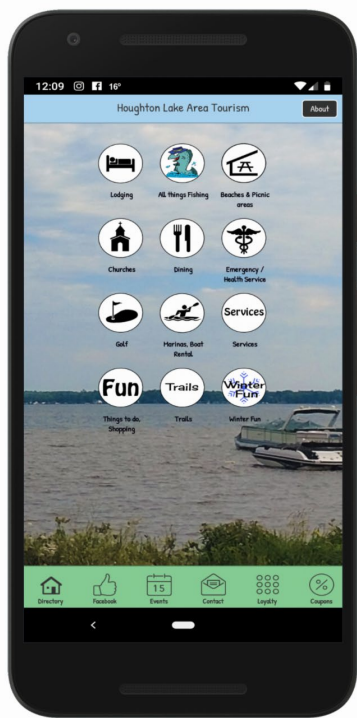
12:09 16°

Houghton Lake Area Tourism

About

Lodging

All things Fishing

Beaches & Picnic areas

Churches

Dining

Emergency / Health Service

Golf

Marinas, Boat Rental

Services

Services

Fun

Trails

Winter Fun

Things to do, Shopping

Trails

Winter Fun

Directory

Facebook

15

Events

Contact

Loyalty

%

Coupons